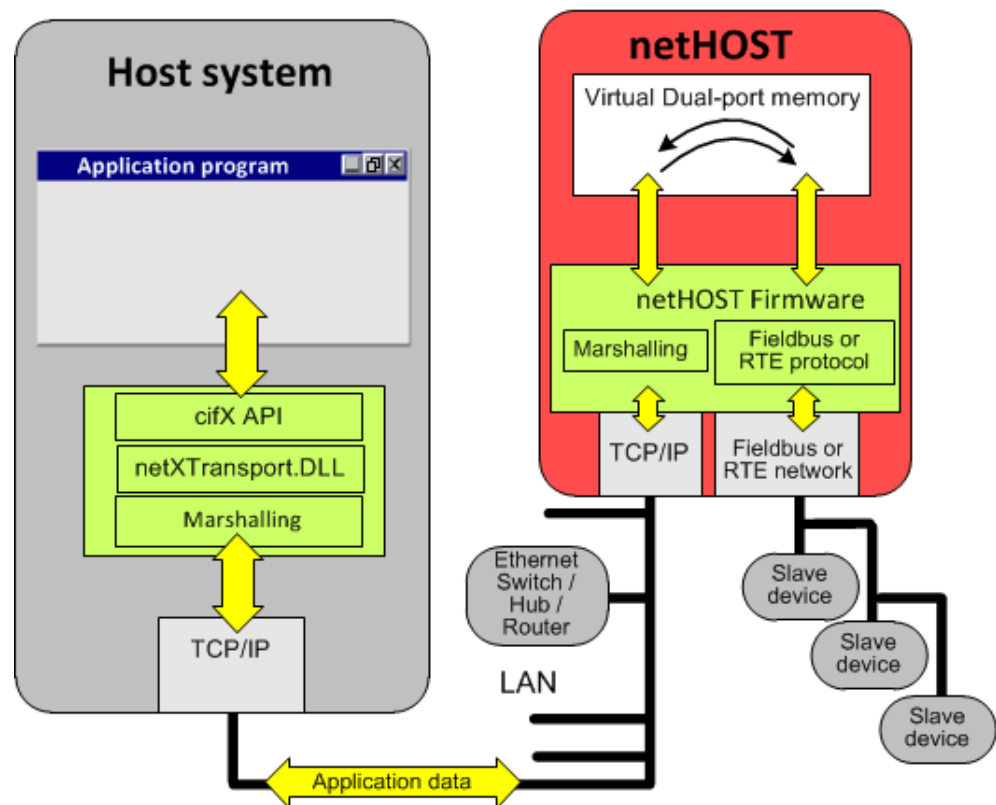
Host system

Application program

cifX API

netXTransport.DLL

Marshalling

TCP/IP

netHOST

Virtual Dual-port memory

netHOST Firmware

Marshalling

Fieldbus or RTE protocol

TCP/IP

Fieldbus or RTE network

Ethernet Switch / Hub / Router

LAN

Slave device

Slave device

Slave device

Application data